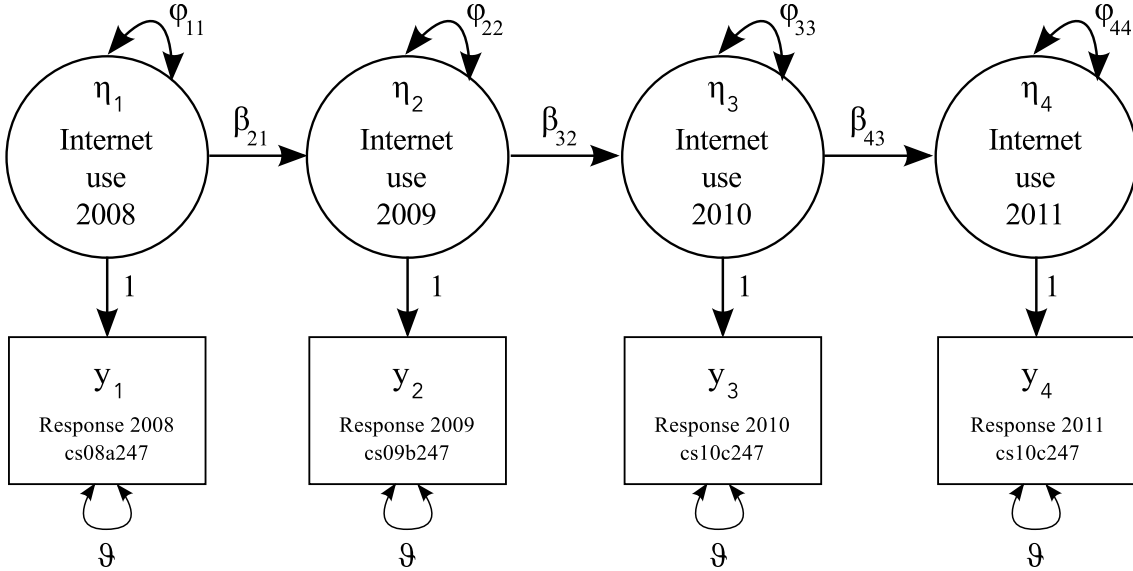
$\varphi_{11}$
$\eta_1$
Internet use 2008

$\beta_{21}$

$\varphi_{22}$
$\eta_2$
Internet use 2009

$\beta_{32}$

$\varphi_{33}$
$\eta_3$
Internet use 2010

$\beta_{43}$

$\varphi_{44}$
$\eta_4$
Internet use 2011

1
1
1
1

$y_1$
Response 2008
cs08a247

$y_2$
Response 2009
cs09b247

$y_3$
Response 2010
cs10c247

$y_4$
Response 2011
cs10c247

$\vartheta$
$\vartheta$
$\vartheta$
$\vartheta$